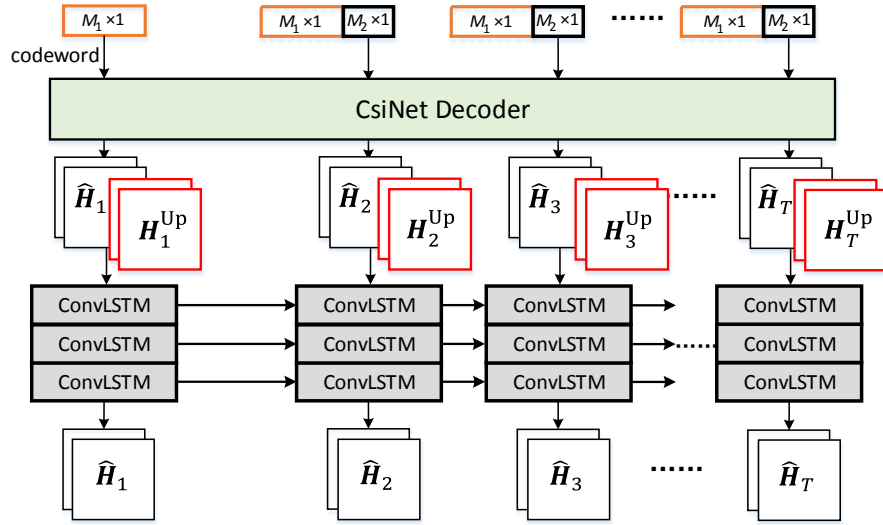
$M_1 \times 1$

$M_1 \times 1$ $M_2 \times 1$

$M_1 \times 1$ $M_2 \times 1$

......

$M_1 \times 1$ $M_2 \times 1$

codeword

CsiNet Decoder

$\widehat{\boldsymbol{H}}_1$ $\boldsymbol{H}_1^{\mathrm{Up}}$

$\widehat{\boldsymbol{H}}_2$ $\boldsymbol{H}_2^{\mathrm{Up}}$

$\widehat{\boldsymbol{H}}_3$ $\boldsymbol{H}_3^{\mathrm{Up}}$

......

$\widehat{\boldsymbol{H}}_T$ $\boldsymbol{H}_T^{\mathrm{Up}}$

ConvLSTM
ConvLSTM
ConvLSTM

ConvLSTM
ConvLSTM
ConvLSTM

ConvLSTM
ConvLSTM
ConvLSTM

ConvLSTM
ConvLSTM
ConvLSTM

$\widehat{\boldsymbol{H}}_1$

$\widehat{\boldsymbol{H}}_2$

$\widehat{\boldsymbol{H}}_3$

......

$\widehat{\boldsymbol{H}}_T$